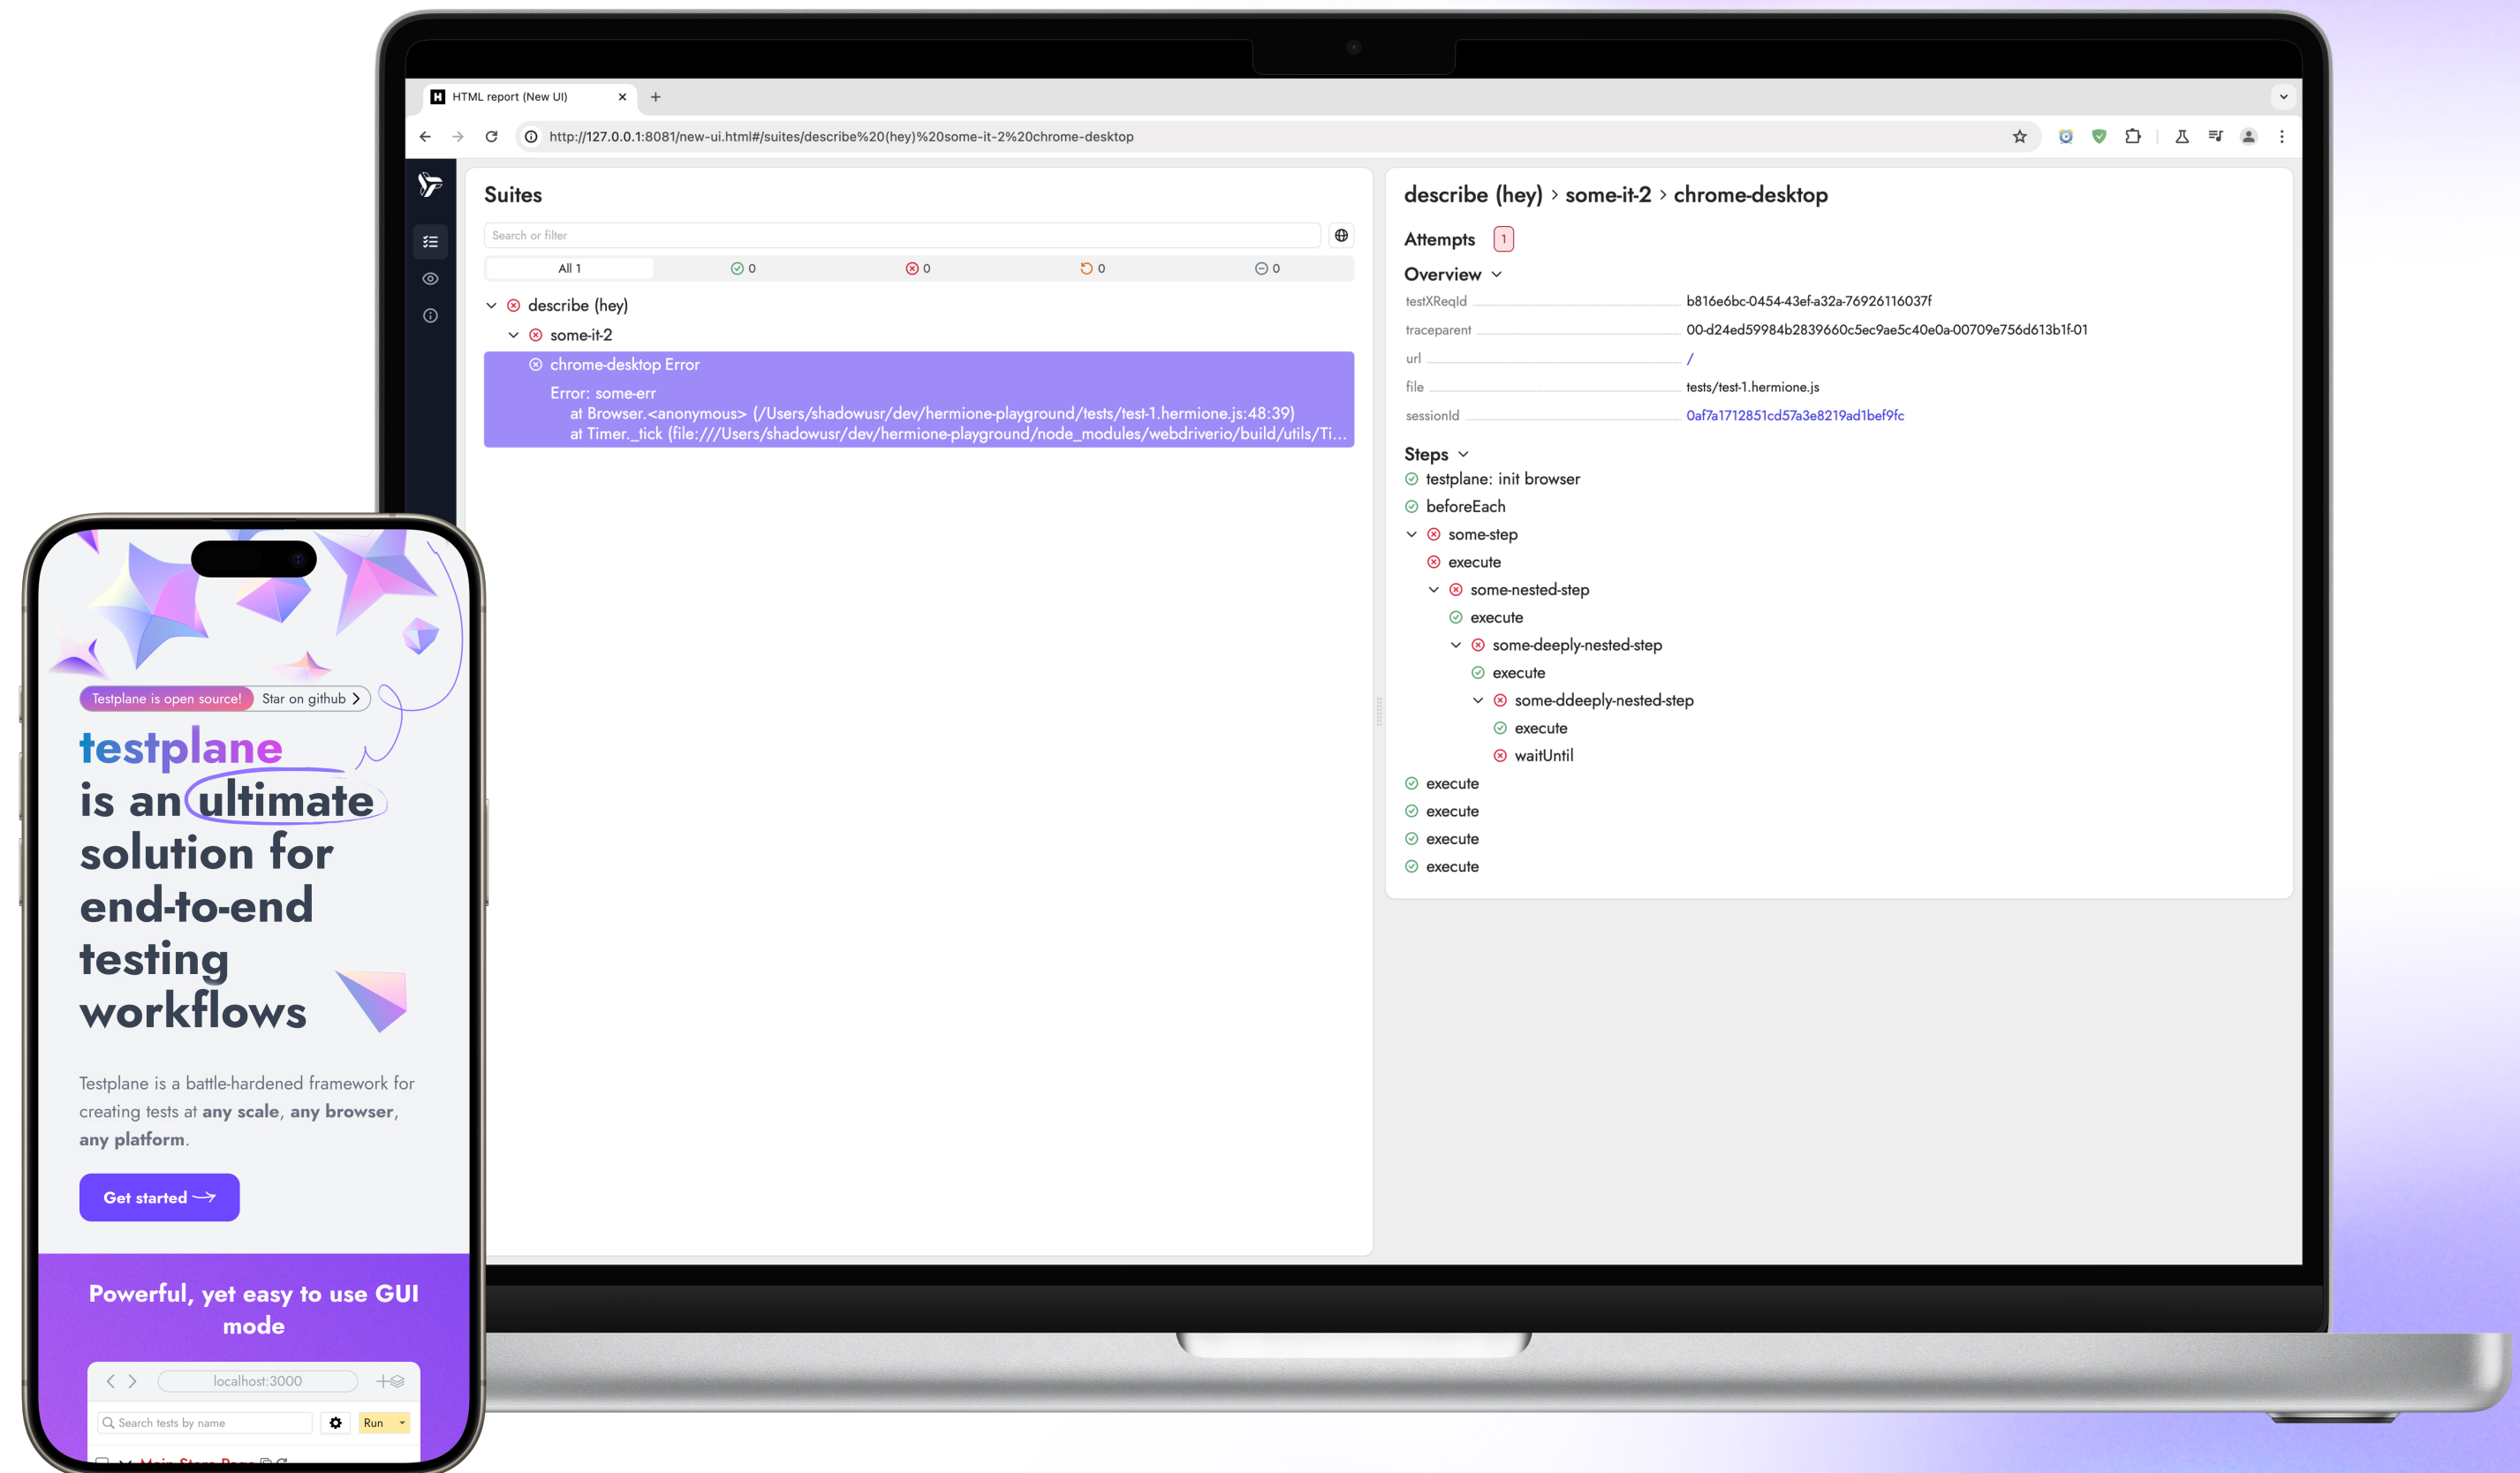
HTML report (New UI)

http://127.0.0.1:8081/new-ui.html#/suites/describe%20(hey)%20some-it-2%20chrome-desktop

Suites

Search or filter

All 1 | 0 | 0 | 0 | 0

describe (hey)
some-it-2
chrome-desktop Error
Error: some-err
at Browser.<anonymous> (/Users/shadowusr/dev/hermione-playground/tests/test-1.hermione.js:48:39)
at Timer._tick (file:///Users/shadowusr/dev/hermione-playground/node_modules/webdriverio/build/utils/Ti...

describe (hey) › some-it-2 › chrome-desktop

Attempts 1

Overview

testXReqId b816e6bc-0454-43ef-a32a-76926116037f
traceparent 00-d24ed59984b2839660c5ec9ae5c40e0a-00709e756d613b1f-01
url /
file tests/test-1.hermione.js
sessionId 0af7a1712851cd57a3e8219ad1bef9fc

Steps
testplane: init browser
beforeEach
some-step
execute
some-nested-step
execute
some-deeply-nested-step
execute
some-ddeeply-nested-step
execute
waitUntil
execute
execute
execute
execute

Testplane is open source! Star on github

testplane
is an ultimate solution for end-to-end testing workflows

Testplane is a battle-hardened framework for creating tests at any scale, any browser, any platform.

Get started

Powerful, yet easy to use GUI mode

localhost:3000

Search tests by name

Run

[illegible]